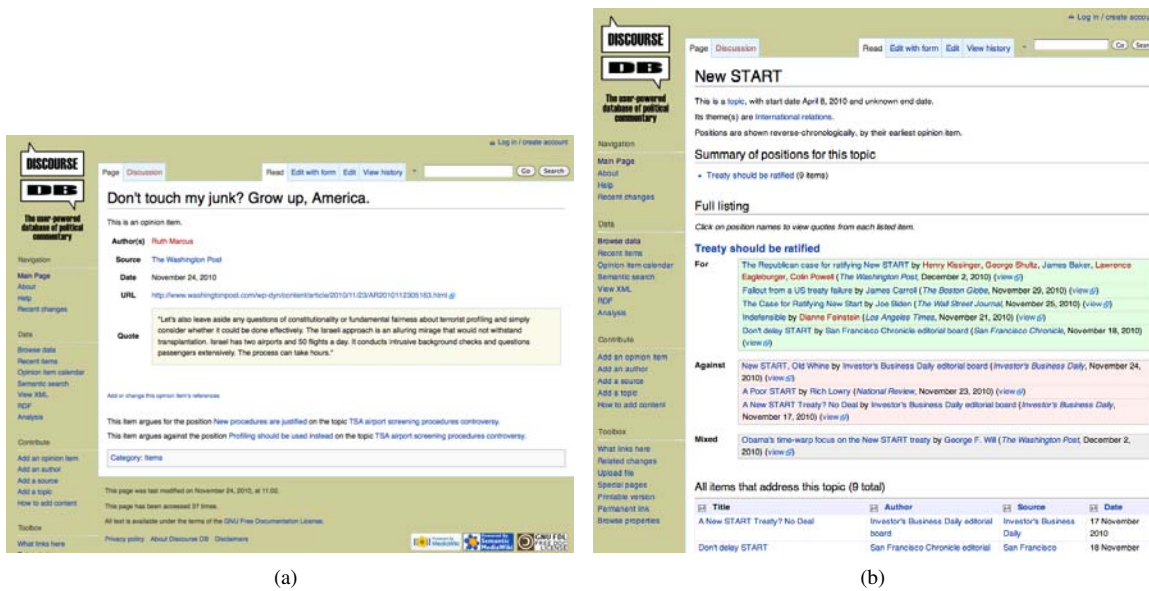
Log in / create account

DISCOURSE DB

The user-powered database of political commentary

Navigation

Main Page
About
Help
Recent changes

Data

Browse data
Recent items
Opinion item calendar
Semantic search
View XML
RDF
Analysis

Contribute

Add an opinion item
Add an author
Add a source
Add a topic
How to add content

Toolbox

What links here

Page Discussion Read Edit with form Edit View history Go Search

Don't touch my junk? Grow up, America.

This is an opinion item.

| Author(s) | Ruth Marcus |
|---|---|
| Source | The Washington Post |
| Date | November 24, 2010 |
| URL | http://www.washingtonpost.com/wp-dyn/content/article/2010/11/23/AR2010112305163.html |
| Quote | "Let's also leave aside any questions of constitutionality or fundamental fairness about terrorist profiling and simply consider whether it could be done effectively. The Israeli approach is an alluring mirage that would not withstand transplantation. Israel has two airports and 50 flights a day. It conducts intrusive background checks and questions passengers extensively. The process can take hours." |

Add or change this opinion item's references

This item argues for the position New procedures are justified on the topic TSA airport screening procedures controversy.

This item argues against the position Profiling should be used instead on the topic TSA airport screening procedures controversy.

Category: Items

This page was last modified on November 24, 2010, at 11:02.

This page has been accessed 37 times.

All text is available under the terms of the GNU Free Documentation License.

Privacy policy About Discourse DB Disclaimers

(a)

Log in / create account

DISCOURSE DB

The user-powered database of political commentary

Navigation

Main Page
About
Help
Recent changes

Data

Browse data
Recent items
Opinion item calendar
Semantic search
View XML
RDF
Analysis

Contribute

Add an opinion item
Add an author
Add a source
Add a topic
How to add content

Toolbox

What links here
Related changes
Upload file
Special pages
Printable version
Permanent link
Browse properties

Page Discussion Read Edit with form Edit View history Go Search

New START

This is a topic, with start date April 8, 2010 and unknown end date.

Its theme(s) are International relations.

Positions are shown reverse-chronologically, by their earliest opinion item.

Summary of positions for this topic

• Treaty should be ratified (9 items)

Full listing

Click on position names to view quotes from each listed item.

Treaty should be ratified

For
The Republican case for ratifying New START by Henry Kissinger, George Shultz, James Baker, Lawrence Eagleburger, Colin Powell (The Washington Post, December 2, 2010) (view)
Fallout from a US treaty failure by James Carroll (The Boston Globe, November 29, 2010) (view)
The Case for Ratifying New Start by Joe Biden (The Wall Street Journal, November 25, 2010) (view)
Indefensible by Dianne Feinstein (Los Angeles Times, November 21, 2010) (view)
Don't delay START by San Francisco Chronicle editorial board (San Francisco Chronicle, November 18, 2010) (view)

Against
New START, Old Whine by Investor's Business Daily editorial board (Investor's Business Daily, November 24, 2010) (view)
A Poor START by Rich Lowry (National Review, November 23, 2010) (view)
A New START Treaty? No Deal by Investor's Business Daily editorial board (Investor's Business Daily, November 17, 2010) (view)

Mixed
Obama's time-warp focus on the New START treaty by George F. Will (The Washington Post, December 2, 2010) (view)

All items that address this topic (9 total)

| Title | Author | Source | Date |
|---|---|---|---|
| A New START Treaty? No Deal | Investor's Business Daily editorial board | Investor's Business Daily | 17 November 2010 |
| Don't delay START | San Francisco Chronicle editorial | San Francisco | 18 November |

(b)